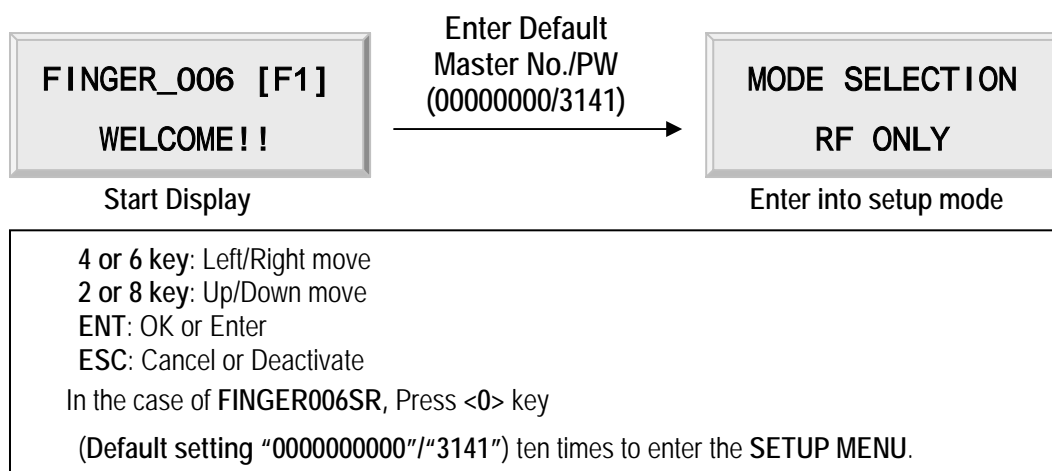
FINGER_006 [F1]
WELCOME!!

Start Display

Enter Default Master No./PW (00000000/3141)

MODE SELECTION
RF ONLY

Enter into setup mode

4 or 6 key: Left/Right move
2 or 8 key: Up/Down move
ENT: OK or Enter
ESC: Cancel or Deactivate

In the case of FINGER006SR, Press <0> key

(Default setting "0000000000"/"3141") ten times to enter the SETUP MENU.